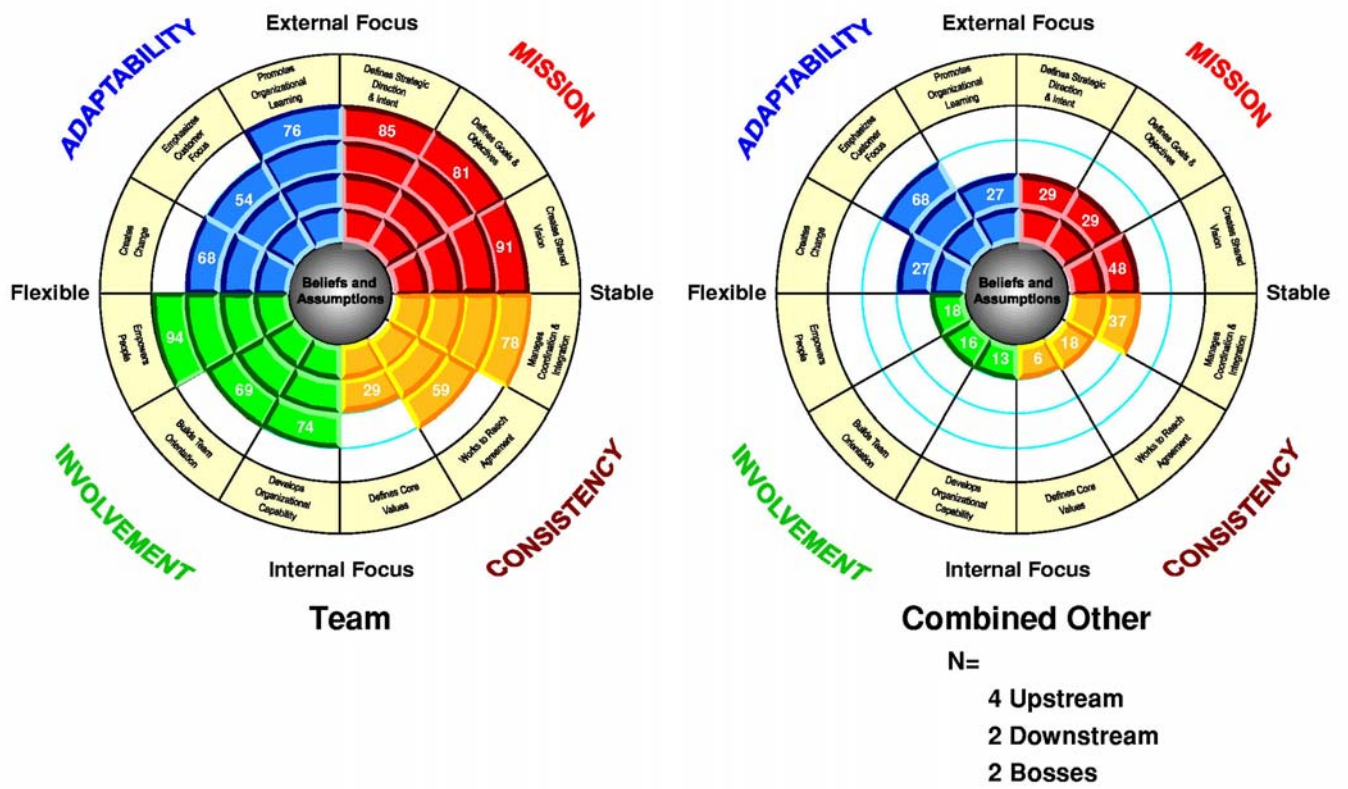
ADAPTABILITY

External Focus

MISSION

Promotes Organizational Learning

Defines Strategic Direction & Intent

Emphasizes Customer Focus

Defines Goals & Objectives

Creates Change

Creates Shared Vision

76

85

54

81

68

91

Beliefs and Assumptions

Flexible

Stable

Empowers People

Manages Coordination & Integration

94

78

69

29

59

74

Builds Team Orientation

Works to Reach Agreement

Develops Organizational Capability

Defines Core Values

INVOLVEMENT

Internal Focus

CONSISTENCY

Team

ADAPTABILITY

External Focus

MISSION

Promotes Organizational Learning

Defines Strategic Direction & Intent

Emphasizes Customer Focus

Defines Goals & Objectives

Creates Change

Creates Shared Vision

68

27

29

29

27

48

Beliefs and Assumptions

Flexible

Stable

Empowers People

Manages Coordination & Integration

18

37

16

13

6

18

Builds Team Orientation

Works to Reach Agreement

Develops Organizational Capability

Defines Core Values

INVOLVEMENT

Internal Focus

CONSISTENCY

Combined Other

N=

4 Upstream

2 Downstream

2 Bosses